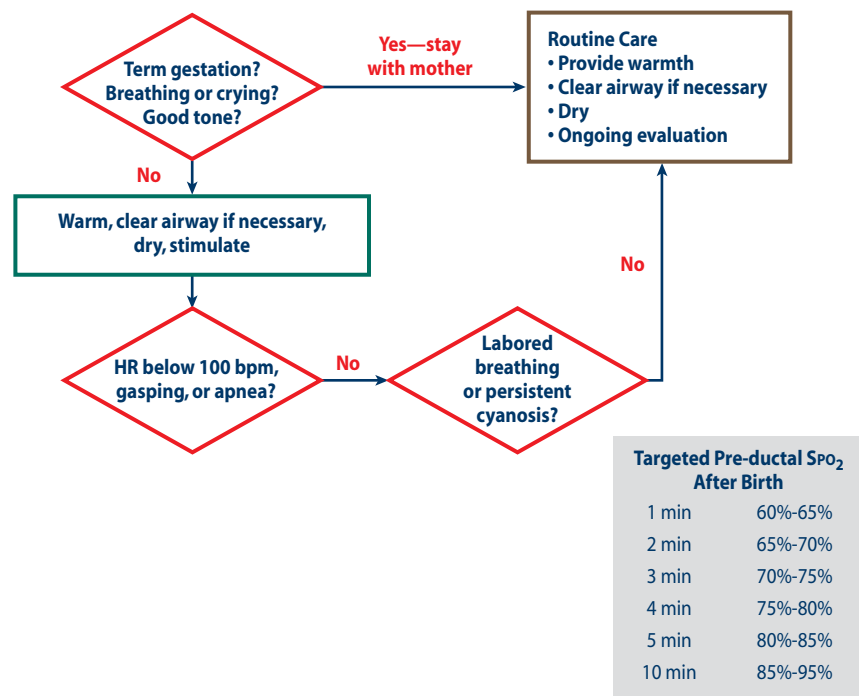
Term gestation? Breathing or crying? Good tone?

Yes—stay with mother

Routine Care
• Provide warmth
• Clear airway if necessary
• Dry
• Ongoing evaluation

No

Warm, clear airway if necessary, dry, stimulate

No

HR below 100 bpm, gasping, or apnea?

No

Labored breathing or persistent cyanosis?

Targeted Pre-ductal $S_{PO_2}$ After Birth

| | |
|---|---|
| 1 min | 60%-65% |
| 2 min | 65%-70% |
| 3 min | 70%-75% |
| 4 min | 75%-80% |
| 5 min | 80%-85% |
| 10 min | 85%-95% |